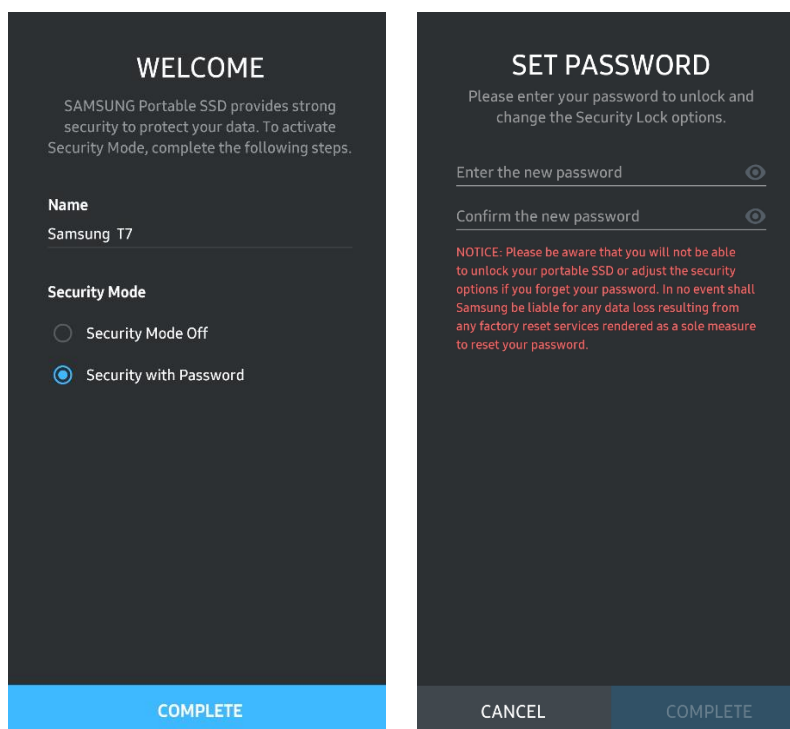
WELCOME

SAMSUNG Portable SSD provides strong security to protect your data. To activate Security Mode, complete the following steps.

Name

Samsung T7

Security Mode

Security Mode Off

Security with Password

COMPLETE

SET PASSWORD

Please enter your password to unlock and change the Security Lock options.

Enter the new password

Confirm the new password

NOTICE: Please be aware that you will not be able to unlock your portable SSD or adjust the security options if you forget your password. In no event shall Samsung be liable for any data loss resulting from any factory reset services rendered as a sole measure to reset your password.

CANCEL

COMPLETE